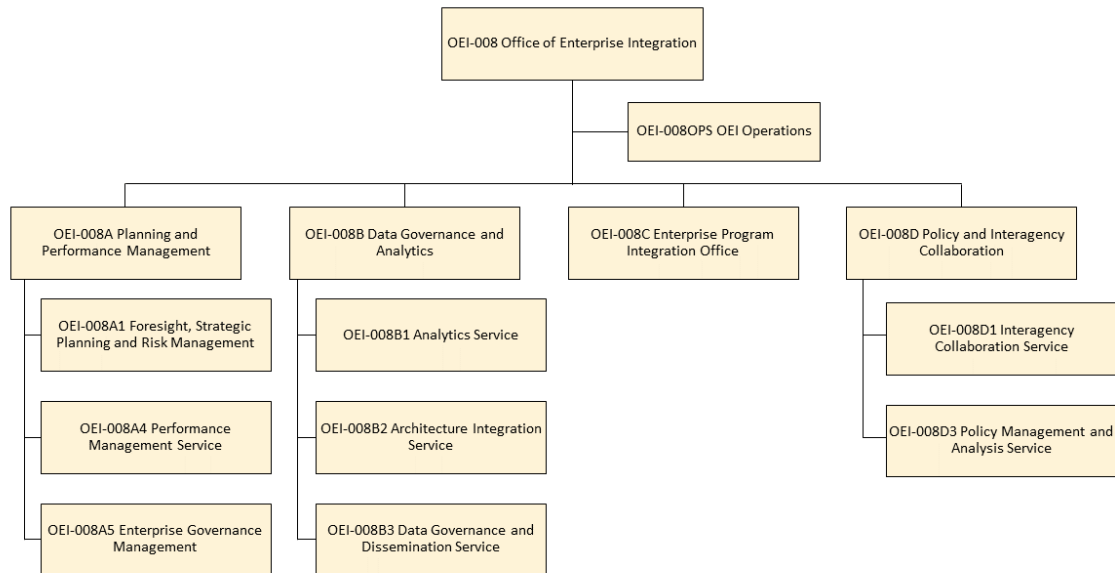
OEI-008 Office of Enterprise Integration

OEI-008OPS OEI Operations

OEI-008A Planning and Performance Management

OEI-008A1 Foresight, Strategic Planning and Risk Management

OEI-008A4 Performance Management Service

OEI-008A5 Enterprise Governance Management

OEI-008B Data Governance and Analytics

OEI-008B1 Analytics Service

OEI-008B2 Architecture Integration Service

OEI-008B3 Data Governance and Dissemination Service

OEI-008C Enterprise Program Integration Office

OEI-008D Policy and Interagency Collaboration

OEI-008D1 Interagency Collaboration Service

OEI-008D3 Policy Management and Analysis Service